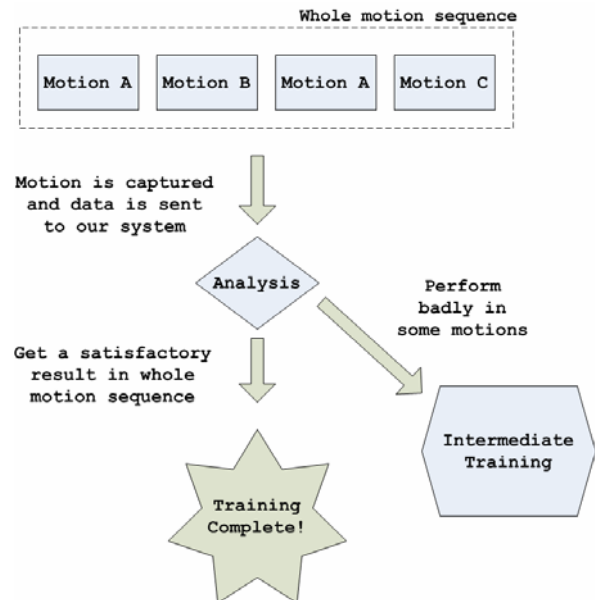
Whole motion sequence

Motion A

Motion B

Motion A

Motion C

Motion is captured and data is sent to our system

Analysis

Perform badly in some motions

Get a satisfactory result in whole motion sequence

Intermediate Training

Training Complete!